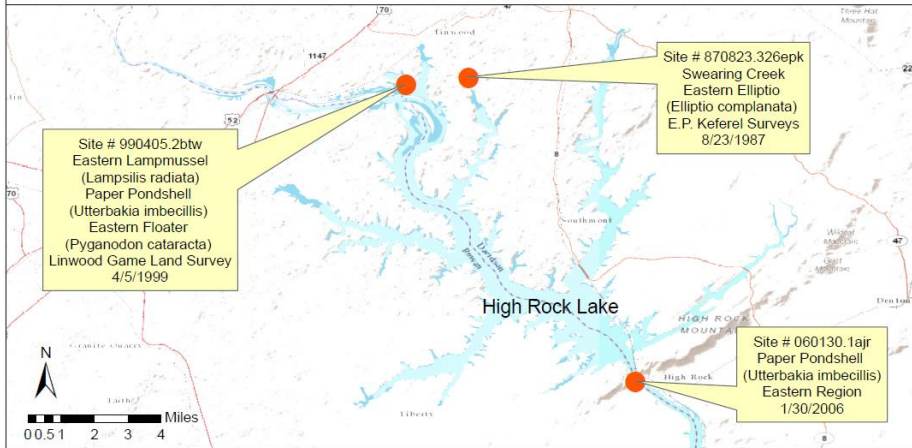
Site # 870823.326epk
Swearing Creek
Eastern Elliptio
(Elliptio complanata)
E.P. Keferel Surveys
8/23/1987

Site # 990405.2btw
Eastern Lampmussel
(Lampsilis radiata)
Paper Pondshell
(Utterbakia imbecillis)
Eastern Floater
(Pyganodon cataracta)
Linwood Game Land Survey
4/5/1999

High Rock Lake

Site # 060130.1ajr
Paper Pondshell
(Utterbakia imbecillis)
Eastern Region
1/30/2006

70
1147
Linwood
52
70
8
Southmont
Yadkin River
47
HIGH ROCK MOUNTAIN
High Rock
Denton
Three Hat Mountain
22
Granite Quarry
Faith
Liberty
8

N
Miles
0 0.5 1 2 3 4